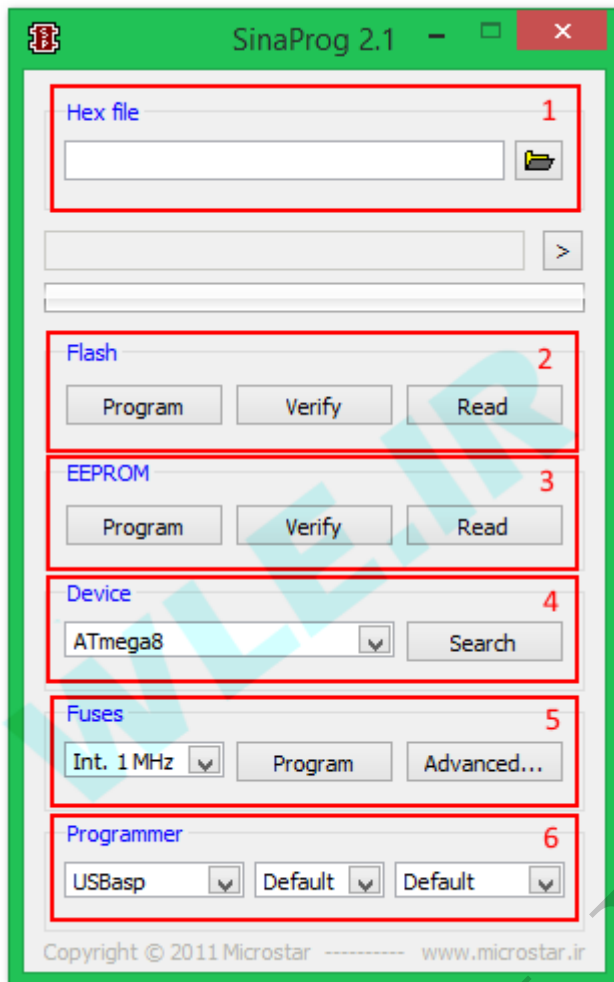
SinaProg 2.1

Hex file
1

>

Flash
2
Program Verify Read

EEPROM
3
Program Verify Read

Device
4
ATmega8 Search

Fuses
5
Int. 1 MHz Program Advanced...

Programmer
6
USBasp Default Default

Copyright © 2011 Microstar ---------- www.microstar.ir

WLE.IR